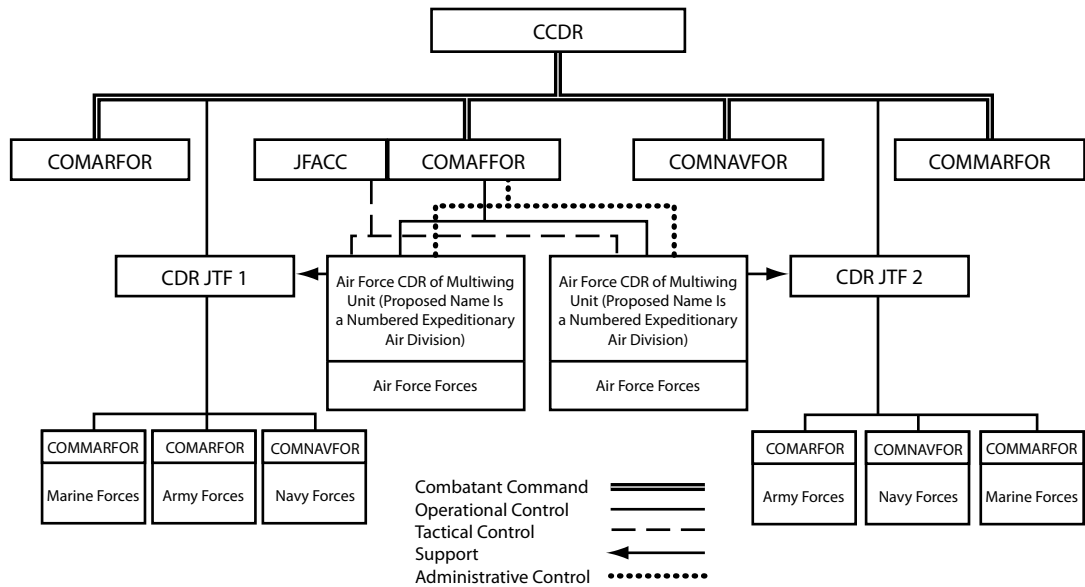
CCDR

COMARFOR

JFACC

COMAFFOR

COMNAVFOR

COMMARFOR

CDR JTF 1

Air Force CDR of Multiwing Unit (Proposed Name Is a Numbered Expeditionary Air Division)

Air Force Forces

Air Force CDR of Multiwing Unit (Proposed Name Is a Numbered Expeditionary Air Division)

Air Force Forces

CDR JTF 2

COMMARFOR

Marine Forces

COMARFOR

Army Forces

COMNAVFOR

Navy Forces

COMARFOR

Army Forces

COMNAVFOR

Navy Forces

COMMARFOR

Marine Forces

Combatant Command
Operational Control
Tactical Control
Support
Administrative Control